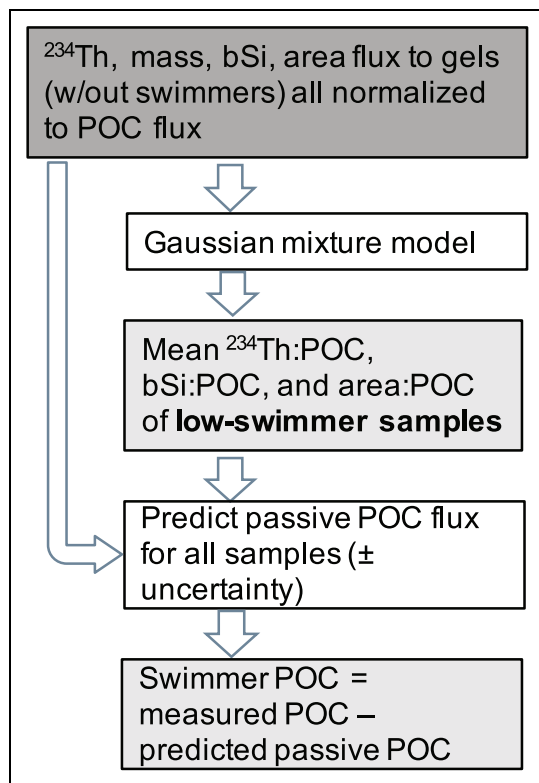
$^{234}$Th, mass, bSi, area flux to gels (w/out swimmers) all normalized to POC flux

Gaussian mixture model

Mean $^{234}$Th:POC, bSi:POC, and area:POC of **low-swimmer samples**

Predict passive POC flux for all samples (± uncertainty)

Swimmer POC = measured POC – predicted passive POC